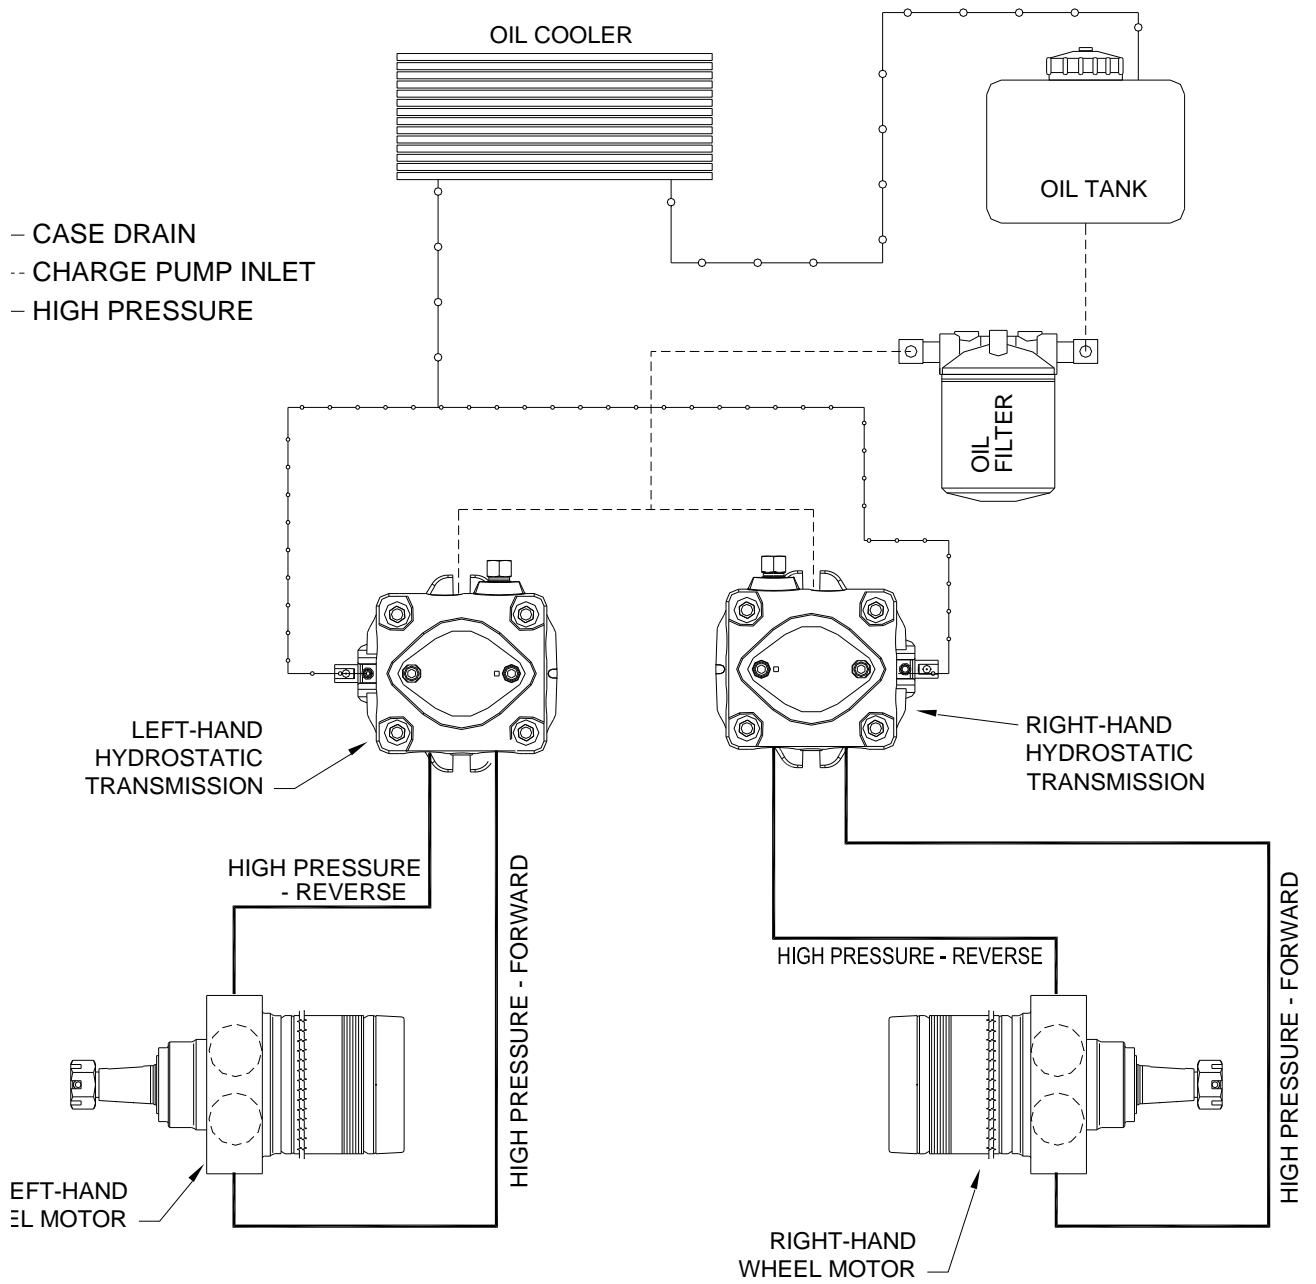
OIL COOLER

OIL TANK

CASE DRAIN
CHARGE PUMP INLET
HIGH PRESSURE

OIL FILTER

LEFT-HAND HYDROSTATIC TRANSMISSION

RIGHT-HAND HYDROSTATIC TRANSMISSION

HIGH PRESSURE - REVERSE

HIGH PRESSURE - FORWARD

HIGH PRESSURE - REVERSE

HIGH PRESSURE - FORWARD

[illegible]EFT-HAND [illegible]EL MOTOR

RIGHT-HAND WHEEL MOTOR